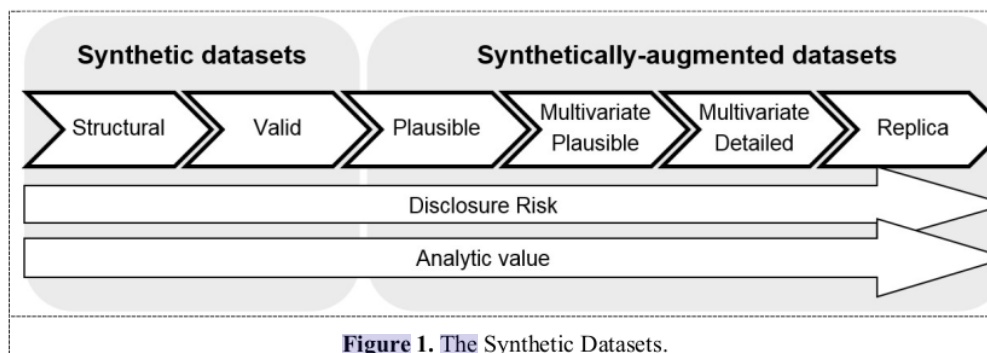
Synthetic datasets

Synthetically-augmented datasets

Structural

Valid

Plausible

Multivariate Plausible

Multivariate Detailed

Replica

Disclosure Risk

Analytic value

**Figure 1.** The Synthetic Datasets.